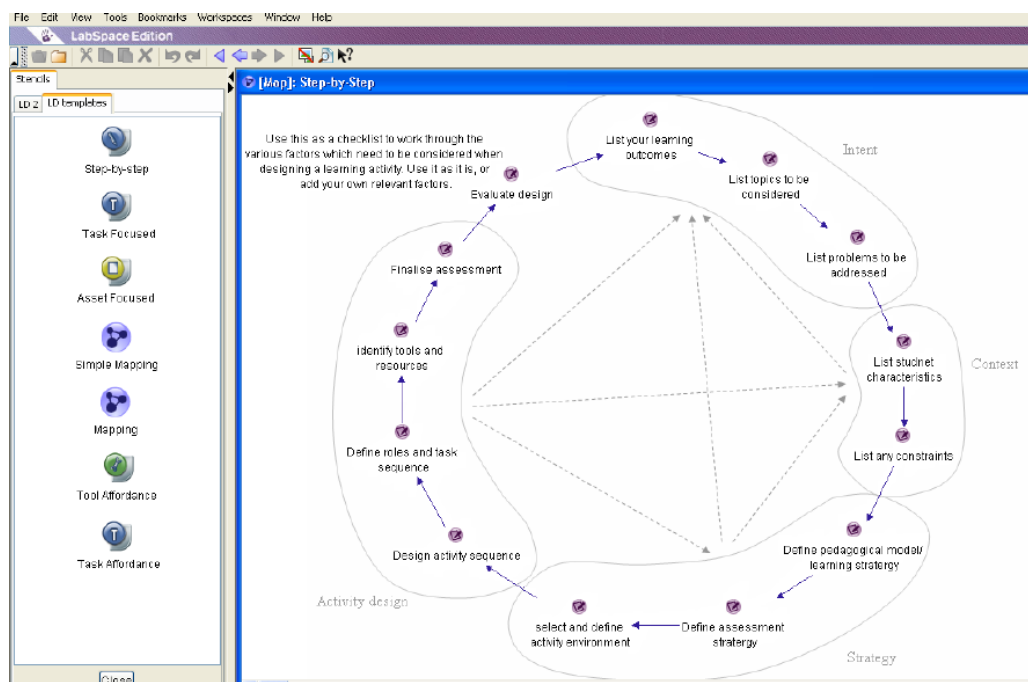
File Edit View Tools Bookmarks Workspaces Window Help

LabSpace Edition

Stencils

LD 2 LD templates

Step-by-step

Task Focused

Asset Focused

Simple Mapping

Mapping

Tool Affordance

Task Affordance

Close

[Map]: Step-by-Step

Use this as a checklist to work through the various factors which need to be considered when designing a learning activity. Use it as it is, or add your own relevant factors.

Evaluate design

List your learning outcomes

List topics to be considered

List problems to be addressed

Intent

List studnet characteristics

List any constraints

Context

Define pedagogical model/ learning strategy

Define assessment strategy

select and define activity environment

Strategy

Design activity sequence

Define roles and task sequence

Identify tools and resources

Finalise assessment

Activity design